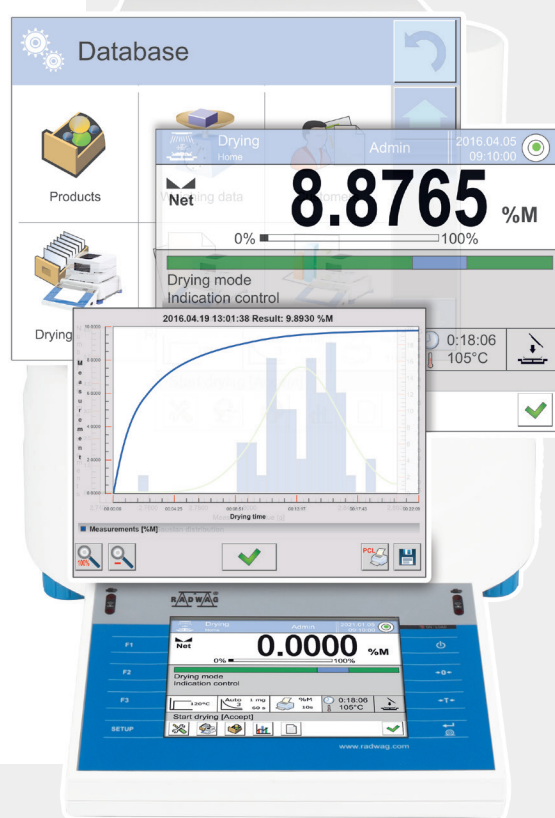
Database

Products

Weighing data

Customers

Drying

Drying
Home

Admin

2016.04.05
09:10:00

Net

8.8765 %M

0%

100%

Drying mode
Indication control

0:18:06
105°C

2016.04.19 13:01:38 Result: 9.8930 %M

10.0000

8.0000

6.0000

4.0000

2.0000

0.0000

Measurement

00:00:00

00:04:25

00:08:51

00:13:17

00:17:43

00:22:09

Drying time

Measurements [%M]

PCL

RADWAG

F1

F2

F3

SETUP

Drying
Home

Admin

2021.01.08
09:10:00

Net

0.0000 %M

0%

100%

Drying mode
Indication control

120°C

Auto
1 mg
60 s

%M
10s

0:18:06
105°C

Start drying [Accept]

www.radwag.com